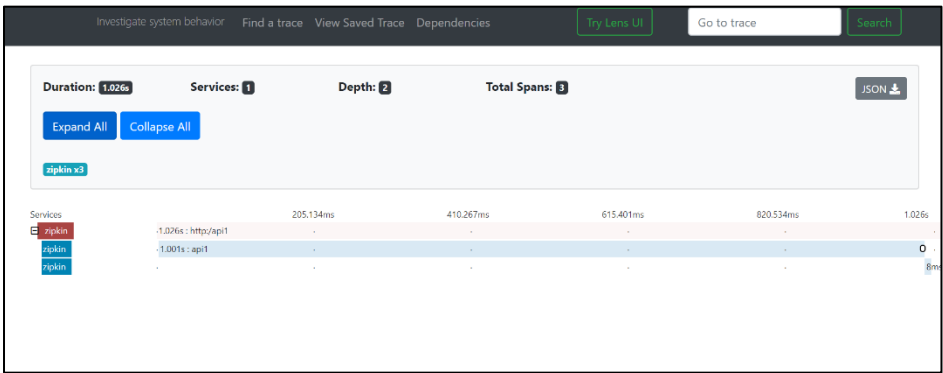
Investigate system behavior Find a trace View Saved Trace Dependencies Try Lens UI Go to trace Search

Duration: 1.026s Services: 1 Depth: 2 Total Spans: 3 JSON

Expand All Collapse All

zipkin x3

| Services | 205.134ms | 410.267ms | 615.401ms | 820.534ms | 1.026s |
|---|---|---|---|---|---|
| zipkin | 1.026s : http:/api1 | | | | |
| zipkin | 1.001s : api1 | | | | 0 |
| zipkin | | | | | 8ms |